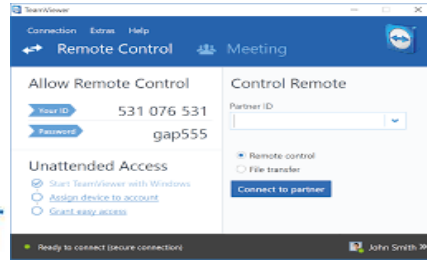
TeamViewer

Connection Extras Help

Remote Control

Meeting

Allow Remote Control

Your ID 531 076 531

Password gap555

Unattended Access

Start TeamViewer with Windows

Assign device to account

Grant easy access

Control Remote

Partner ID

Remote control

File transfer

Connect to partner

Ready to connect (secure connection)

John Smith